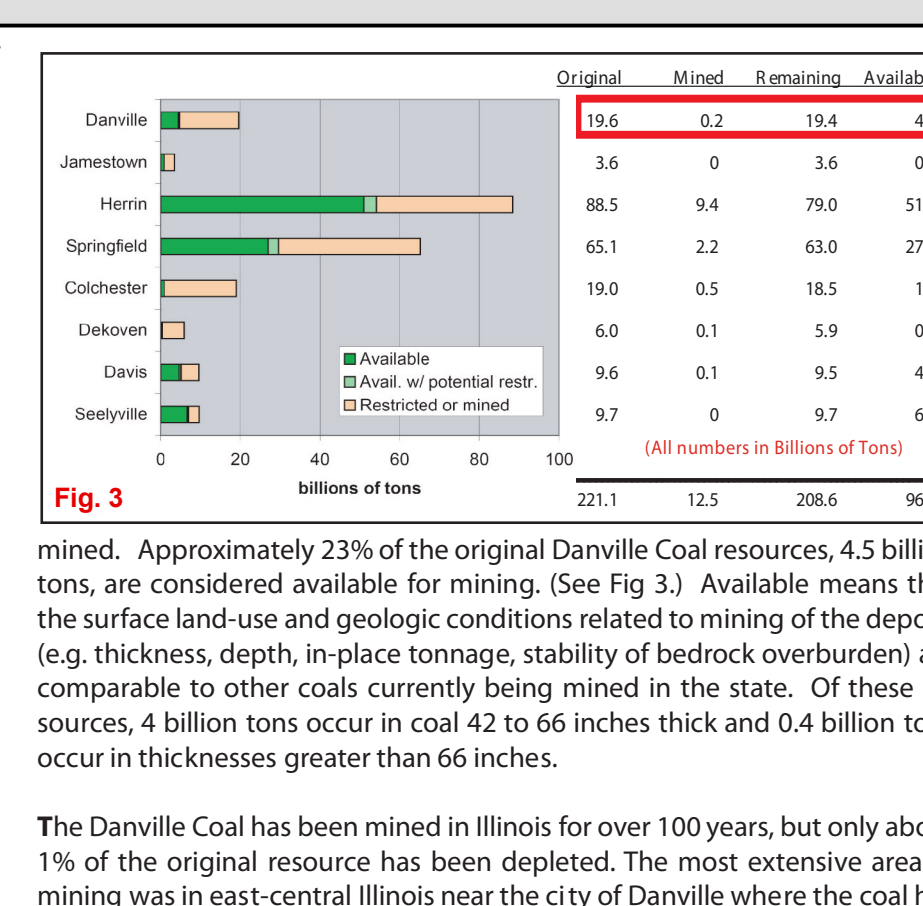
Danville
Jamestown
Herrin
Springfield
Colchester
Dekoven
Davis
Seelyville

0 20 40 60 80 100
billions of tons

Available
Avail. w/ potential restr.
Restricted or mined

Fig. 3

| Original | Mined | Remaining | Availab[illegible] |
|---|---|---|---|
| 19.6 | 0.2 | 19.4 | 4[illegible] |
| 3.6 | 0 | 3.6 | 0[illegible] |
| 88.5 | 9.4 | 79.0 | 51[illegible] |
| 65.1 | 2.2 | 63.0 | 27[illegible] |
| 19.0 | 0.5 | 18.5 | 1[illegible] |
| 6.0 | 0.1 | 5.9 | 0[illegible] |
| 9.6 | 0.1 | 9.5 | 4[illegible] |
| 9.7 | 0 | 9.7 | 6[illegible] |
| 221.1 | 12.5 | 208.6 | 96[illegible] |

(All numbers in Billions of Tons)

mined. Approximately 23% of the original Danville Coal resources, 4.5 billi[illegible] tons, are considered available for mining. (See Fig 3.) Available means th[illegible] the surface land-use and geologic conditions related to mining of the depo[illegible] (e.g. thickness, depth, in-place tonnage, stability of bedrock overburden) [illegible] comparable to other coals currently being mined in the state. Of these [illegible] sources, 4 billion tons occur in coal 42 to 66 inches thick and 0.4 billion to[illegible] occur in thicknesses greater than 66 inches.

The Danville Coal has been mined in Illinois for over 100 years, but only abo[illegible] 1% of the original resource has been depleted. The most extensive area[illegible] mining was in east-central Illinois near the city of Danville where the coal h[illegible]